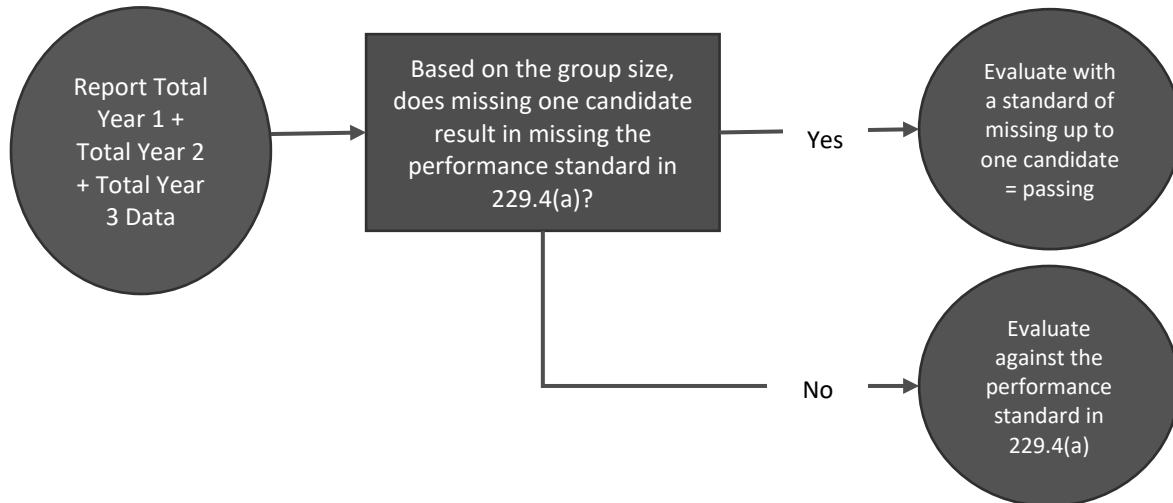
Report Total Year 1 + Total Year 2 + Total Year 3 Data

Based on the group size, does missing one candidate result in missing the performance standard in 229.4(a)?

Yes

Evaluate with a standard of missing up to one candidate = passing

No

Evaluate against the performance standard in 229.4(a)